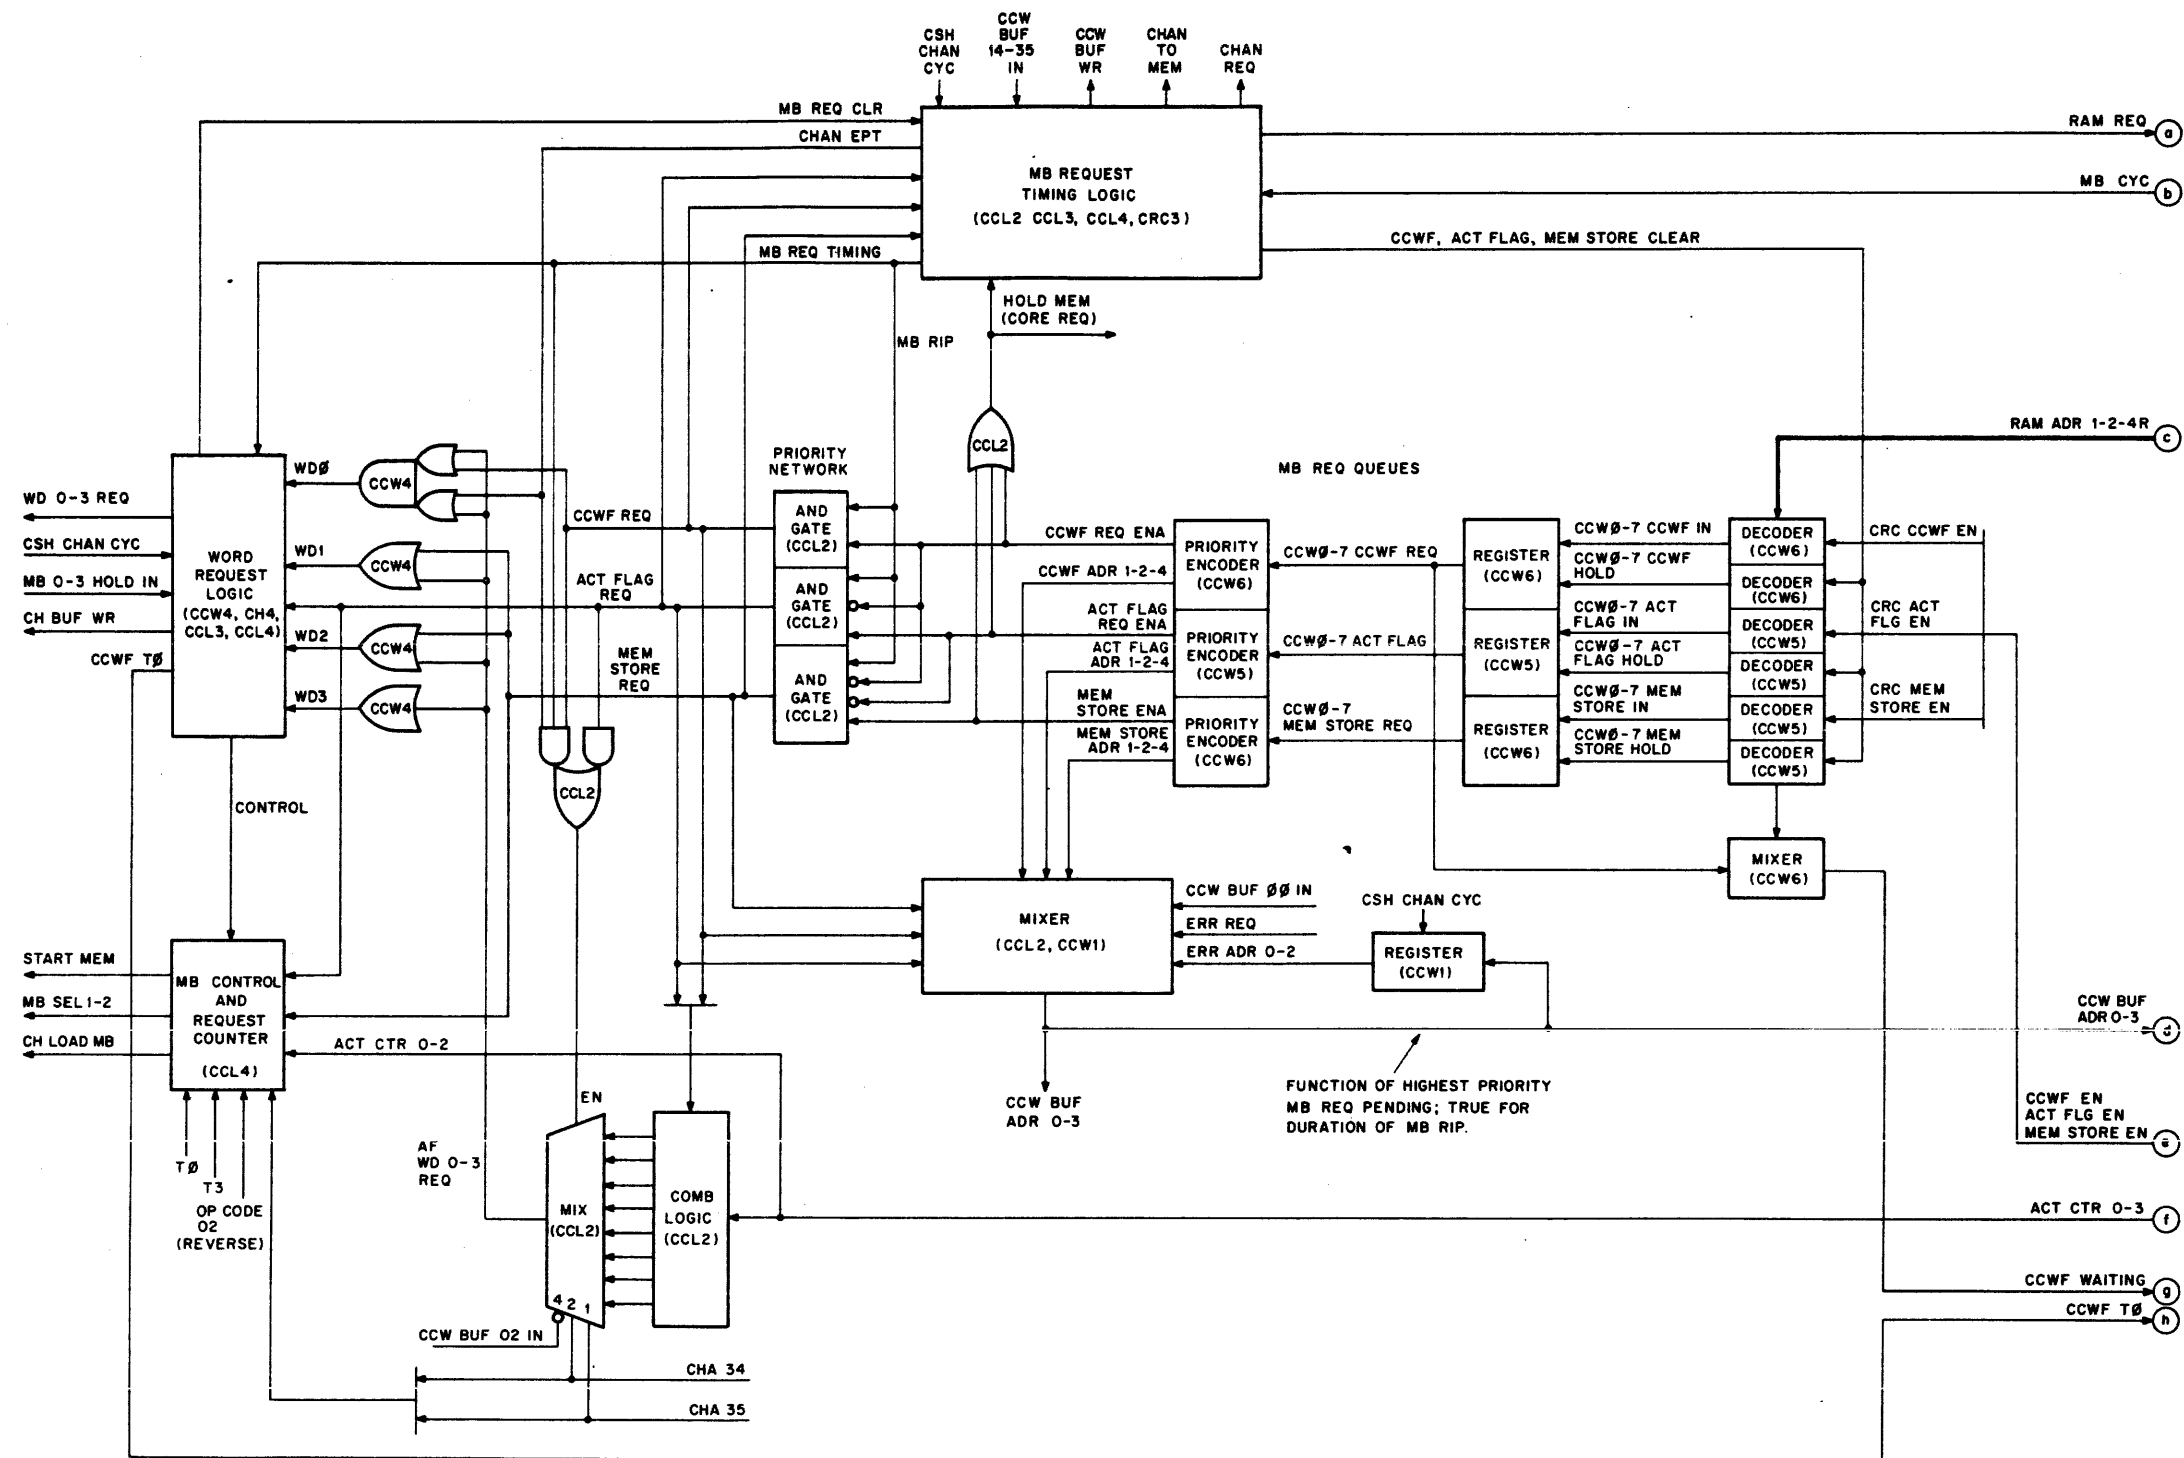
CSH CHAN CYC
CCW BUF 14-35 IN
CCW BUF WR
CHAN TO MEM
CHAN REQ

MB REQ CLR
CHAN EPT
MB REQUEST TIMING LOGIC (CCL2 CCL3, CCL4, CRC3)
RAM REQ (a)
MB CYC (b)
MB REQ TIMING
CCWF, ACT FLAG, MEM STORE CLEAR
HOLD MEM (CORE REQ)
MB RIP
CCL2
RAM ADR 1-2-4R (c)
PRIORITY NETWORK
MB REQ QUEUES

WD 0-3 REQ
CSH CHAN CYC
MB 0-3 HOLD IN
CH BUF WR
CCWF TØ
WORD REQUEST LOGIC (CCW4, CH4, CCL3, CCL4)
WDØ
WD1
WD2
WD3
CCW4
CCW4
CCW4
CCW4
CCWF REQ
ACT FLAG REQ
MEM STORE REQ
AND GATE (CCL2)
AND GATE (CCL2)
AND GATE (CCL2)
CCWF REQ ENA
CCWF ADR 1-2-4
ACT FLAG REQ ENA
ACT FLAG ADR 1-2-4
MEM STORE ENA
MEM STORE ADR 1-2-4
PRIORITY ENCODER (CCW6)
PRIORITY ENCODER (CCW5)
PRIORITY ENCODER (CCW6)
CCWØ-7 CCWF REQ
CCWØ-7 ACT FLAG
CCWØ-7 MEM STORE REQ
REGISTER (CCW6)
REGISTER (CCW5)
REGISTER (CCW6)
CCWØ-7 CCWF IN
CCWØ-7 CCWF HOLD
CCWØ-7 ACT FLAG IN
CCWØ-7 ACT FLAG HOLD
CCWØ-7 MEM STORE IN
CCWØ-7 MEM STORE HOLD
DECODER (CCW6)
DECODER (CCW6)
DECODER (CCW5)
DECODER (CCW5)
DECODER (CCW5)
DECODER (CCW5)
CRC CCWF EN
CRC ACT FLG EN
CRC MEM STORE EN
CCL2
CONTROL
MIXER (CCW6)
MIXER (CCL2, CCW1)
CCW BUF ØØ IN
ERR REQ
ERR ADR 0-2
CSH CHAN CYC
REGISTER (CCW1)
START MEM
MB SEL 1-2
CH LOAD MB
MB CONTROL AND REQUEST COUNTER (CCL4)
ACT CTR 0-2
CCW BUF ADR 0-3 (d)
CCW BUF ADR 0-3
FUNCTION OF HIGHEST PRIORITY MB REQ PENDING; TRUE FOR DURATION OF MB RIP.
CCWF EN
ACT FLG EN
MEM STORE EN (e)
EN
AF WD 0-3 REQ
MIX (CCL2)
COMB LOGIC (CCL2)
ACT CTR 0-3 (f)
TØ
T3
OP CODE 02 (REVERSE)
4 2 1
CCW BUF 02 IN
CCWF WAITING (g)
CCWF TØ (h)
CHA 34
CHA 35